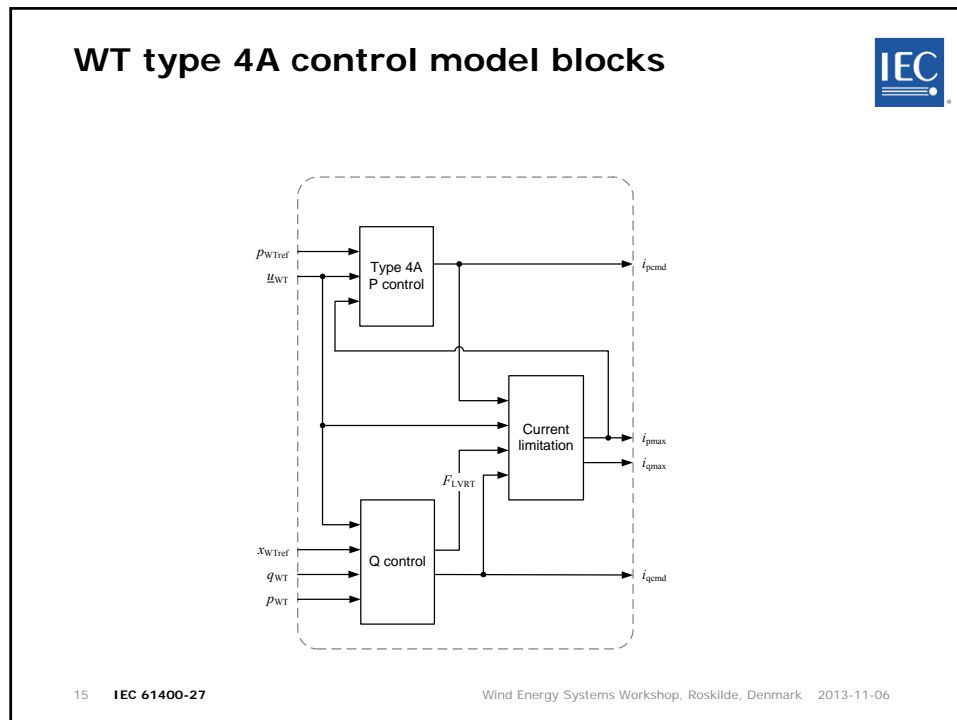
WT type 4A control model blocks

IEC

$p_{\mathrm{WTref}}$

$\underline{u}_{\mathrm{WT}}$

Type 4A P control

$i_{\mathrm{pcmd}}$

Current limitation

$i_{\mathrm{pmax}}$

$i_{\mathrm{qmax}}$

$F_{\mathrm{LVRT}}$

$x_{\mathrm{WTref}}$

$q_{\mathrm{WT}}$

$p_{\mathrm{WT}}$

Q control

$i_{\mathrm{qcmd}}$

15 IEC 61400-27 Wind Energy Systems Workshop, Roskilde, Denmark 2013-11-06